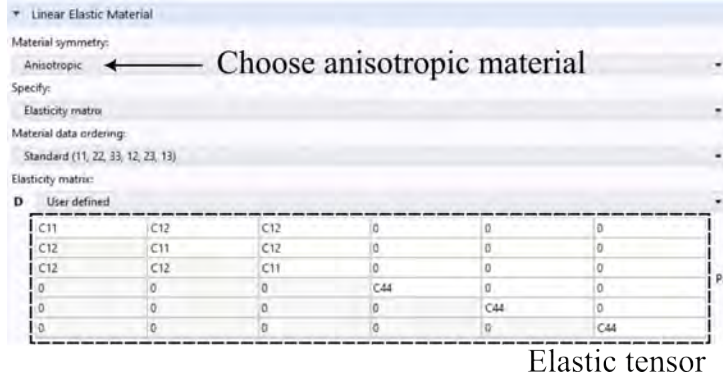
▾ Linear Elastic Material

Material symmetry:

Anisotropic ← Choose anisotropic material

Specify:

Elasticity matrix

Material data ordering:

Standard (11, 22, 33, 12, 23, 13)

Elasticity matrix:

D User defined

| C11 | C12 | C12 | 0 | 0 | 0 |
|---|---|---|---|---|---|
| C12 | C11 | C12 | 0 | 0 | 0 |
| C12 | C12 | C11 | 0 | 0 | 0 |
| 0 | 0 | 0 | C44 | 0 | 0 |
| 0 | 0 | 0 | 0 | C44 | 0 |
| 0 | 0 | 0 | 0 | 0 | C44 |

P

Elastic tensor